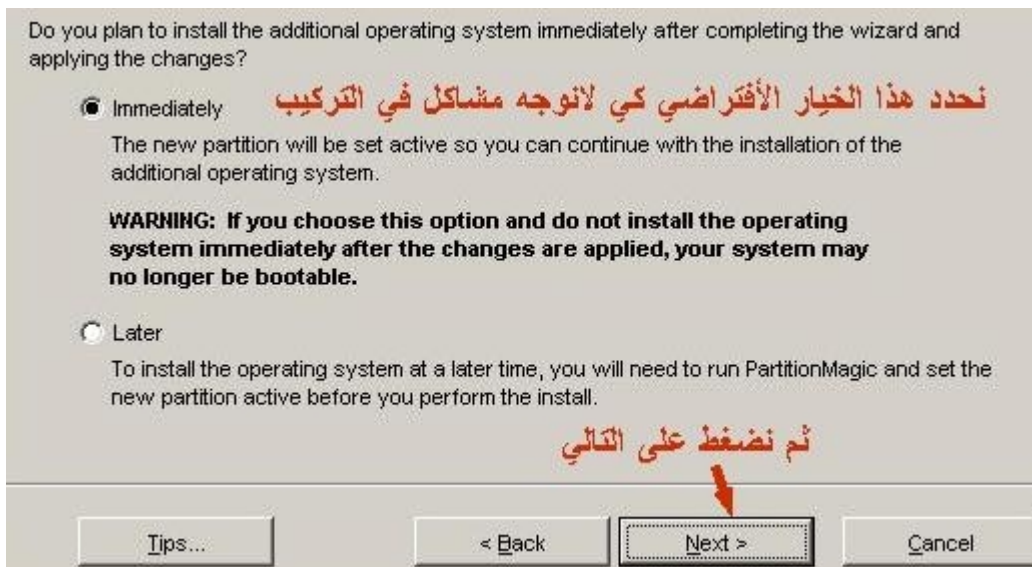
Do you plan to install the additional operating system immediately after completing the wizard and applying the changes?

Immediately نحدد هذا الخيار الأفتراضي كي لانوجه مشاكل في التركيب

The new partition will be set active so you can continue with the installation of the additional operating system.

WARNING: If you choose this option and do not install the operating system immediately after the changes are applied, your system may no longer be bootable.

Later

To install the operating system at a later time, you will need to run PartitionMagic and set the new partition active before you perform the install.

ثم نضغط على التالي

Tips... < Back Next > Cancel